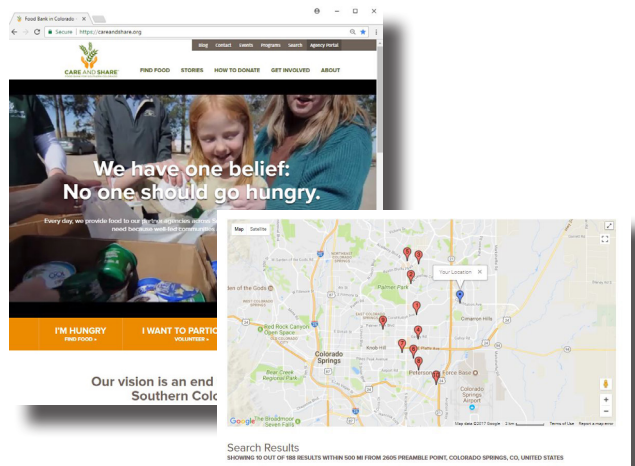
Food Bank in Colorado

Secure | https://careandshare.org

Blog Contact Events Programs Search Agency Portal

CARE AND SHARE

FIND FOOD STORIES HOW TO DONATE GET INVOLVED ABOUT

We have one belief:
No one should go hungry.

Every day, we provide food to our partner agencies across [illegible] need because well-fed communities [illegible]

I'M HUNGRY
FIND FOOD »

I WANT TO PARTIC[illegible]
VOLUNTEER »

Our vision is an end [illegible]
Southern Colo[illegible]

Map Satellite

Your Location

Palmer Park

Garden of the Gods

Red Rock Canyon Open Space

Colorado Springs

Knob Hill

Bear Creek Regional Park

Peterson Air Force Base

Cimarron Hills

Colorado Springs Airport

The Broadmoor Seven Falls

Google

Map data ©2017 Google 2 km Terms of Use Report a map error

Search Results

SHOWING 10 OUT OF 188 RESULTS WITHIN 500 MI FROM 2605 PREAMBLE POINT, COLORADO SPRINGS, CO, UNITED STATES